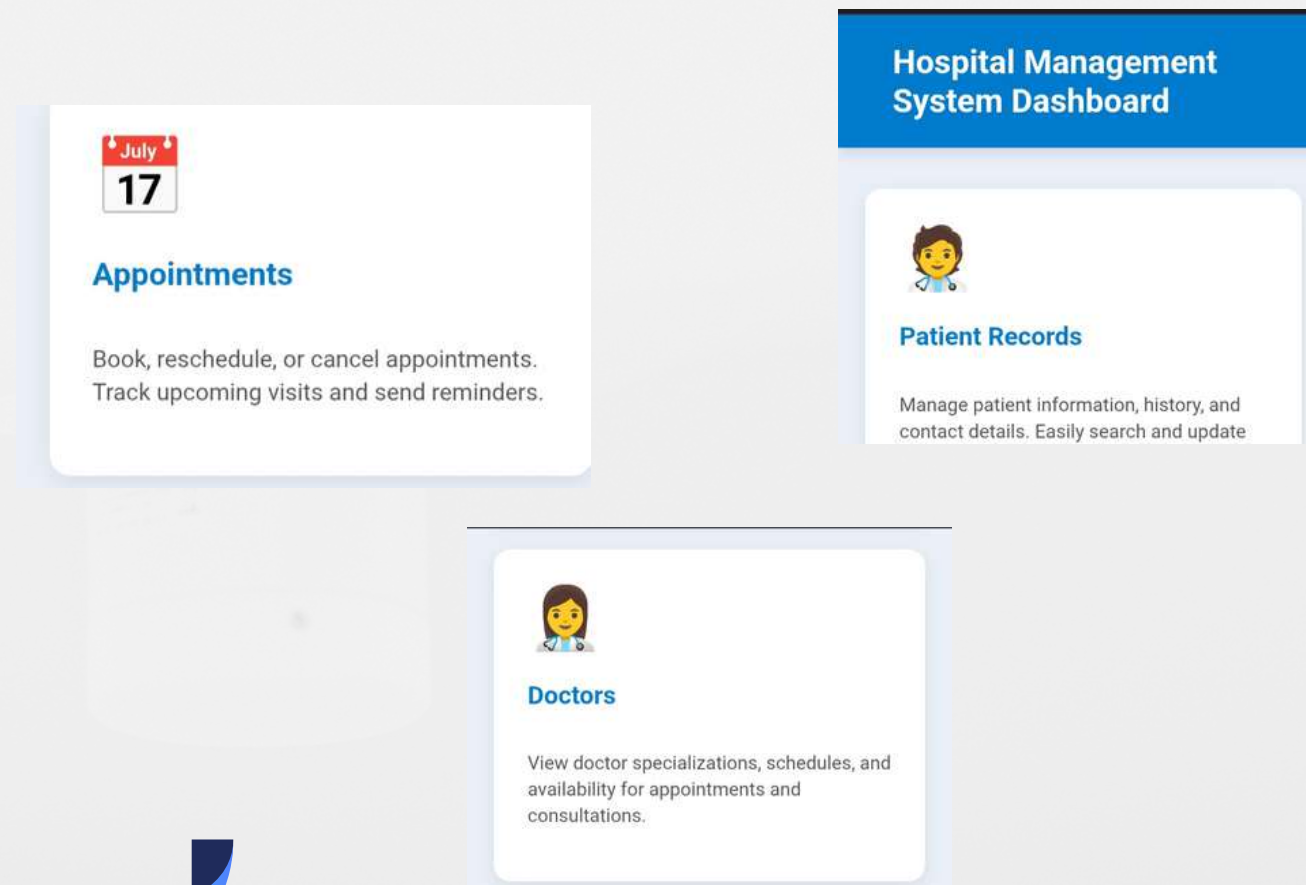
July
17

Appointments

Book, reschedule, or cancel appointments. Track upcoming visits and send reminders.

Hospital Management System Dashboard

Patient Records

Manage patient information, history, and contact details. Easily search and update

Doctors

View doctor specializations, schedules, and availability for appointments and consultations.